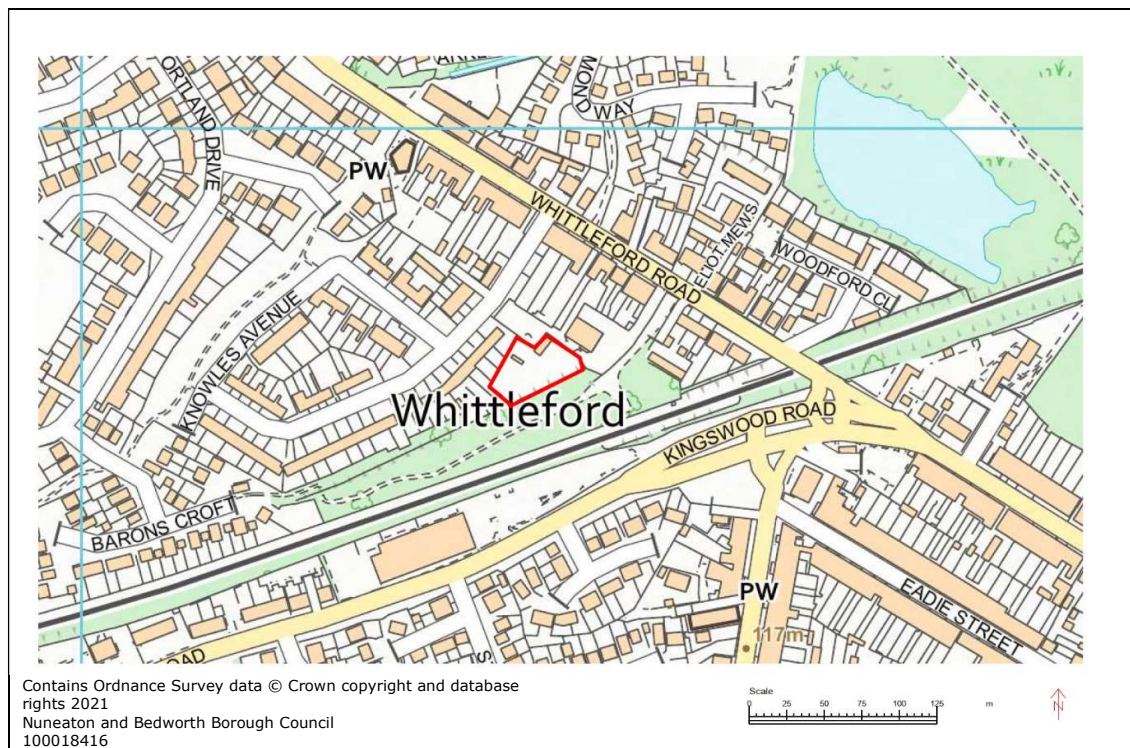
ORTLAND DRIVE

PW

WAY

WHITTLEFORD ROAD

ELIOT MEWS

WOODFORD CL

KNOWLES AVENUE

Whittleford

KINGSWOOD ROAD

BARONS CROFT

PW

EADIE STREET

117m

ROAD

Contains Ordnance Survey data © Crown copyright and database rights 2021
Nuneaton and Bedworth Borough Council
100018416

Scale
0 25 50 75 100 125 m

N